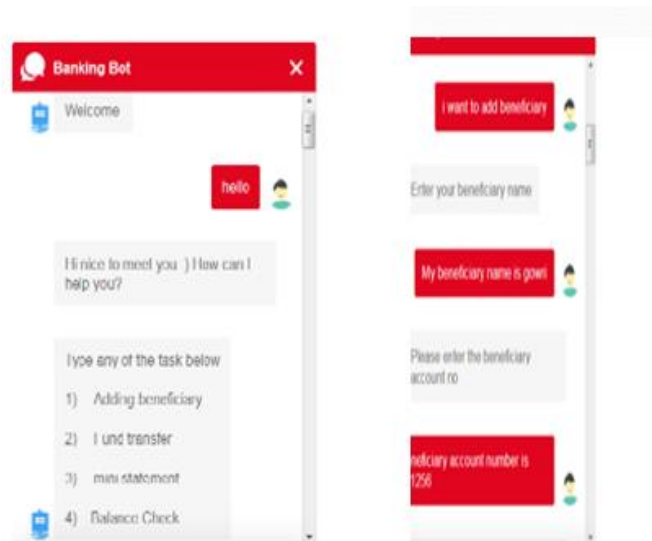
Banking Bot

Welcome

hello

Hi nice to meet you :) How can I help you?

Type any of the task below

1) Adding beneficiary

2) Fund transfer

3) mini statement

4) Balance Check

i want to add beneficiary

Enter your beneficiary name

My beneficiary name is gowri

Please enter the beneficiary account no

neficiary account number is 1256